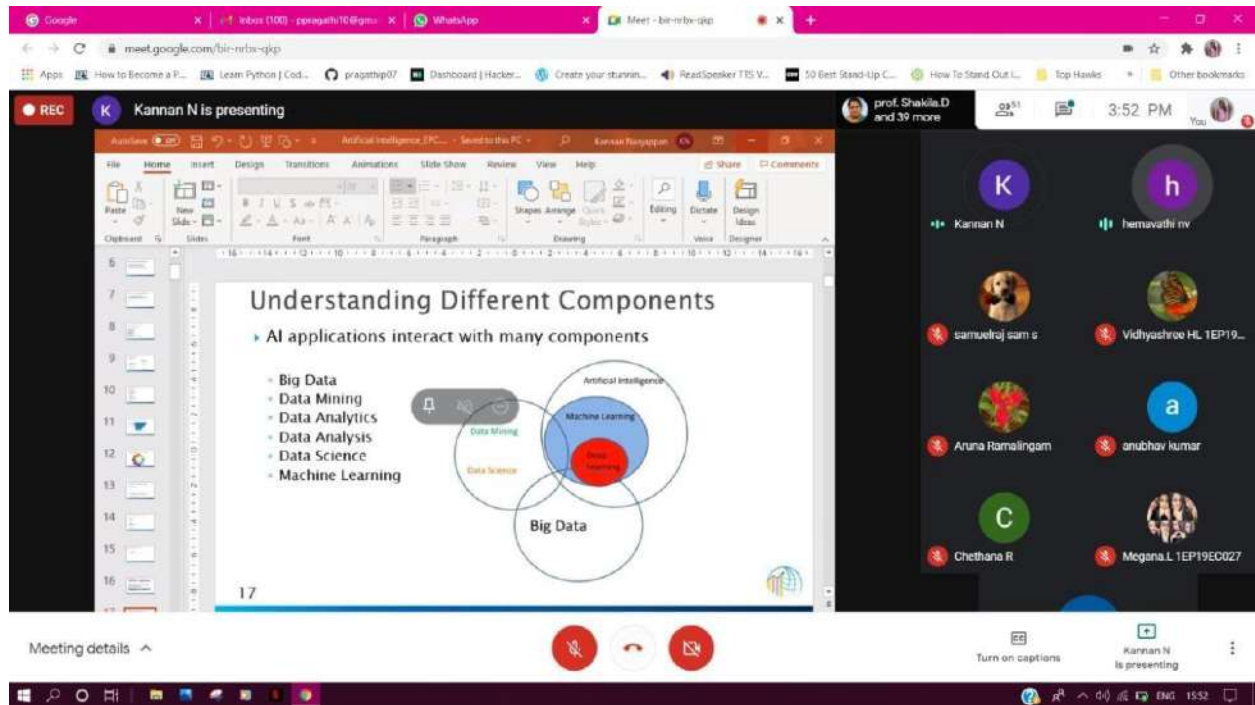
Google | Inbox (100) - ppragathi10@gm | WhatsApp | Meet - bir-nrbx-qkp

meet.google.com/bir-nrbx-qkp

Apps | How to Become a P... | Learn Python | Cod... | pragathip07 | Dashboard | Hacker... | Create your stunnin... | ReadSpeaker TTS V... | 50 Best Stand-Up C... | How To Stand Out I... | Top Hawks | Other bookmarks

REC

Kannan N is presenting

prof. Shakila.D and 39 more

3:52 PM

You

AutoSave | Artificial Intelligence_EPC... - Saved to this PC | Kannan Narayanan

File | Home | Insert | Design | Transitions | Animations | Slide Show | Review | View | Help | Share | Comments

Paste | New Slide | Shapes | Arrange | Quick Styles | Editing | Dictate | Design Ideas

Clipboard | Slides | Font | Paragraph | Drawing | Voice | Designer

6 7 8 9 10 11 12 13 14 15 16

Understanding Different Components

AI applications interact with many components

- Big Data
- Data Mining
- Data Analytics
- Data Analysis
- Data Science
- Machine Learning

Artificial Intelligence

Machine Learning

Deep learning

Data Mining

Data Science

Big Data

17

K
Kannan N

h
hemavathi nv

samuelraj sam s

Vidhyashree HL 1EP19...

Aruna Ramalingam

a
anubhav kumar

C
Chethana R

Megana.L 1EP19EC027

Meeting details

Turn on captions

Kannan N is presenting

ENG 15:52